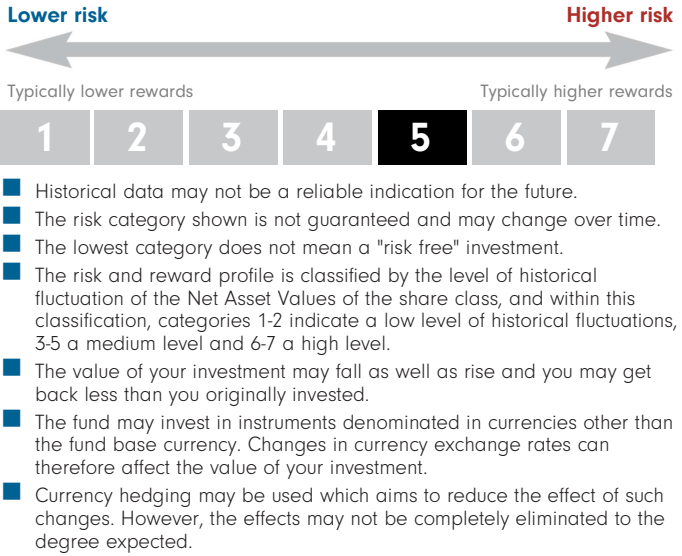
Lower risk

Higher risk

Typically lower rewards

Typically higher rewards

| 1 | 2 | 3 | 4 | 5 | 6 | 7 |
|---|---|---|---|---|---|---|

Historical data may not be a reliable indication for the future.

The risk category shown is not guaranteed and may change over time.

The lowest category does not mean a "risk free" investment.

The risk and reward profile is classified by the level of historical fluctuation of the Net Asset Values of the share class, and within this classification, categories 1-2 indicate a low level of historical fluctuations, 3-5 a medium level and 6-7 a high level.

The value of your investment may fall as well as rise and you may get back less than you originally invested.

The fund may invest in instruments denominated in currencies other than the fund base currency. Changes in currency exchange rates can therefore affect the value of your investment.

Currency hedging may be used which aims to reduce the effect of such changes. However, the effects may not be completely eliminated to the degree expected.